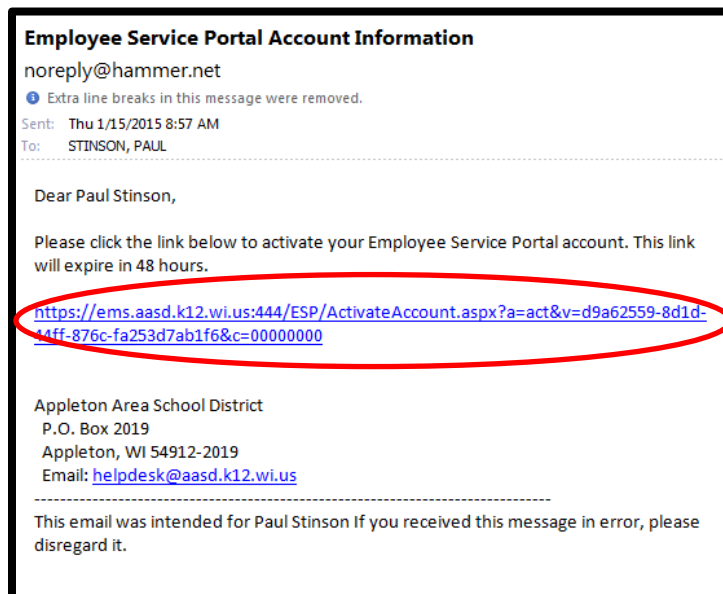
Employee Service Portal Account Information

noreply@hammer.net

Extra line breaks in this message were removed.

Sent: Thu 1/15/2015 8:57 AM

To: STINSON, PAUL

Dear Paul Stinson,

Please click the link below to activate your Employee Service Portal account. This link will expire in 48 hours.

https://ems.aasd.k12.wi.us:444/ESP/ActivateAccount.aspx?a=act&v=d9a62559-8d1d-44ff-876c-fa253d7ab1f6&c=00000000

Appleton Area School District
P.O. Box 2019
Appleton, WI 54912-2019
Email: helpdesk@aasd.k12.wi.us

--------------------------------------------------------------------------------

This email was intended for Paul Stinson If you received this message in error, please disregard it.